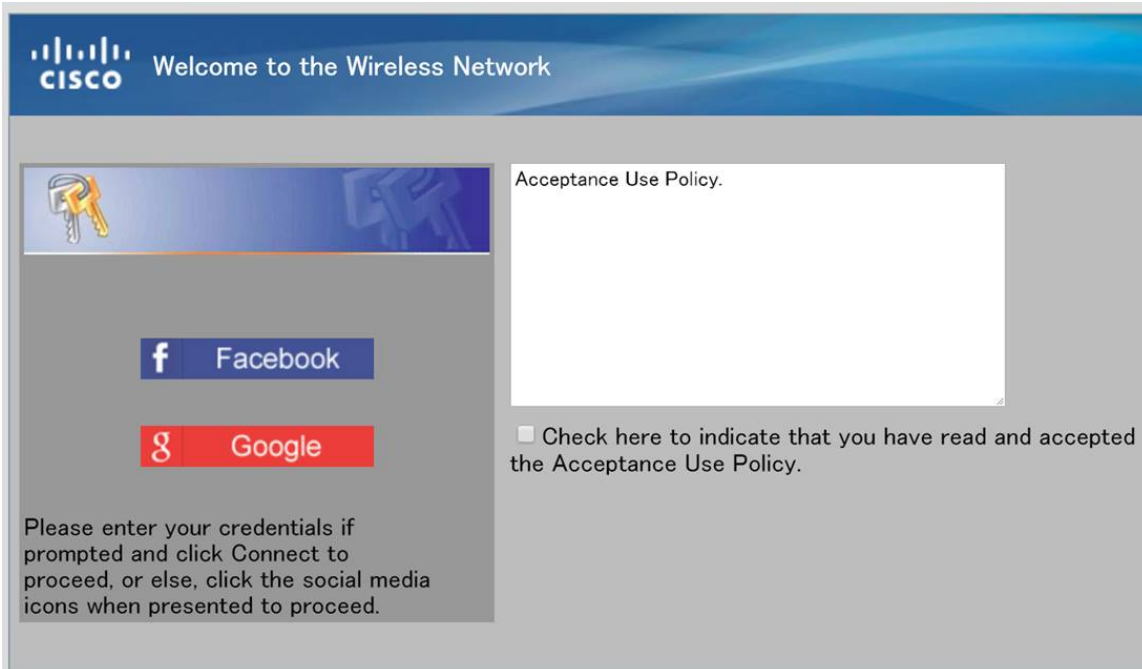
CISCO Welcome to the Wireless Network

f Facebook

g Google

Please enter your credentials if prompted and click Connect to proceed, or else, click the social media icons when presented to proceed.

Acceptance Use Policy.

Check here to indicate that you have read and accepted the Acceptance Use Policy.